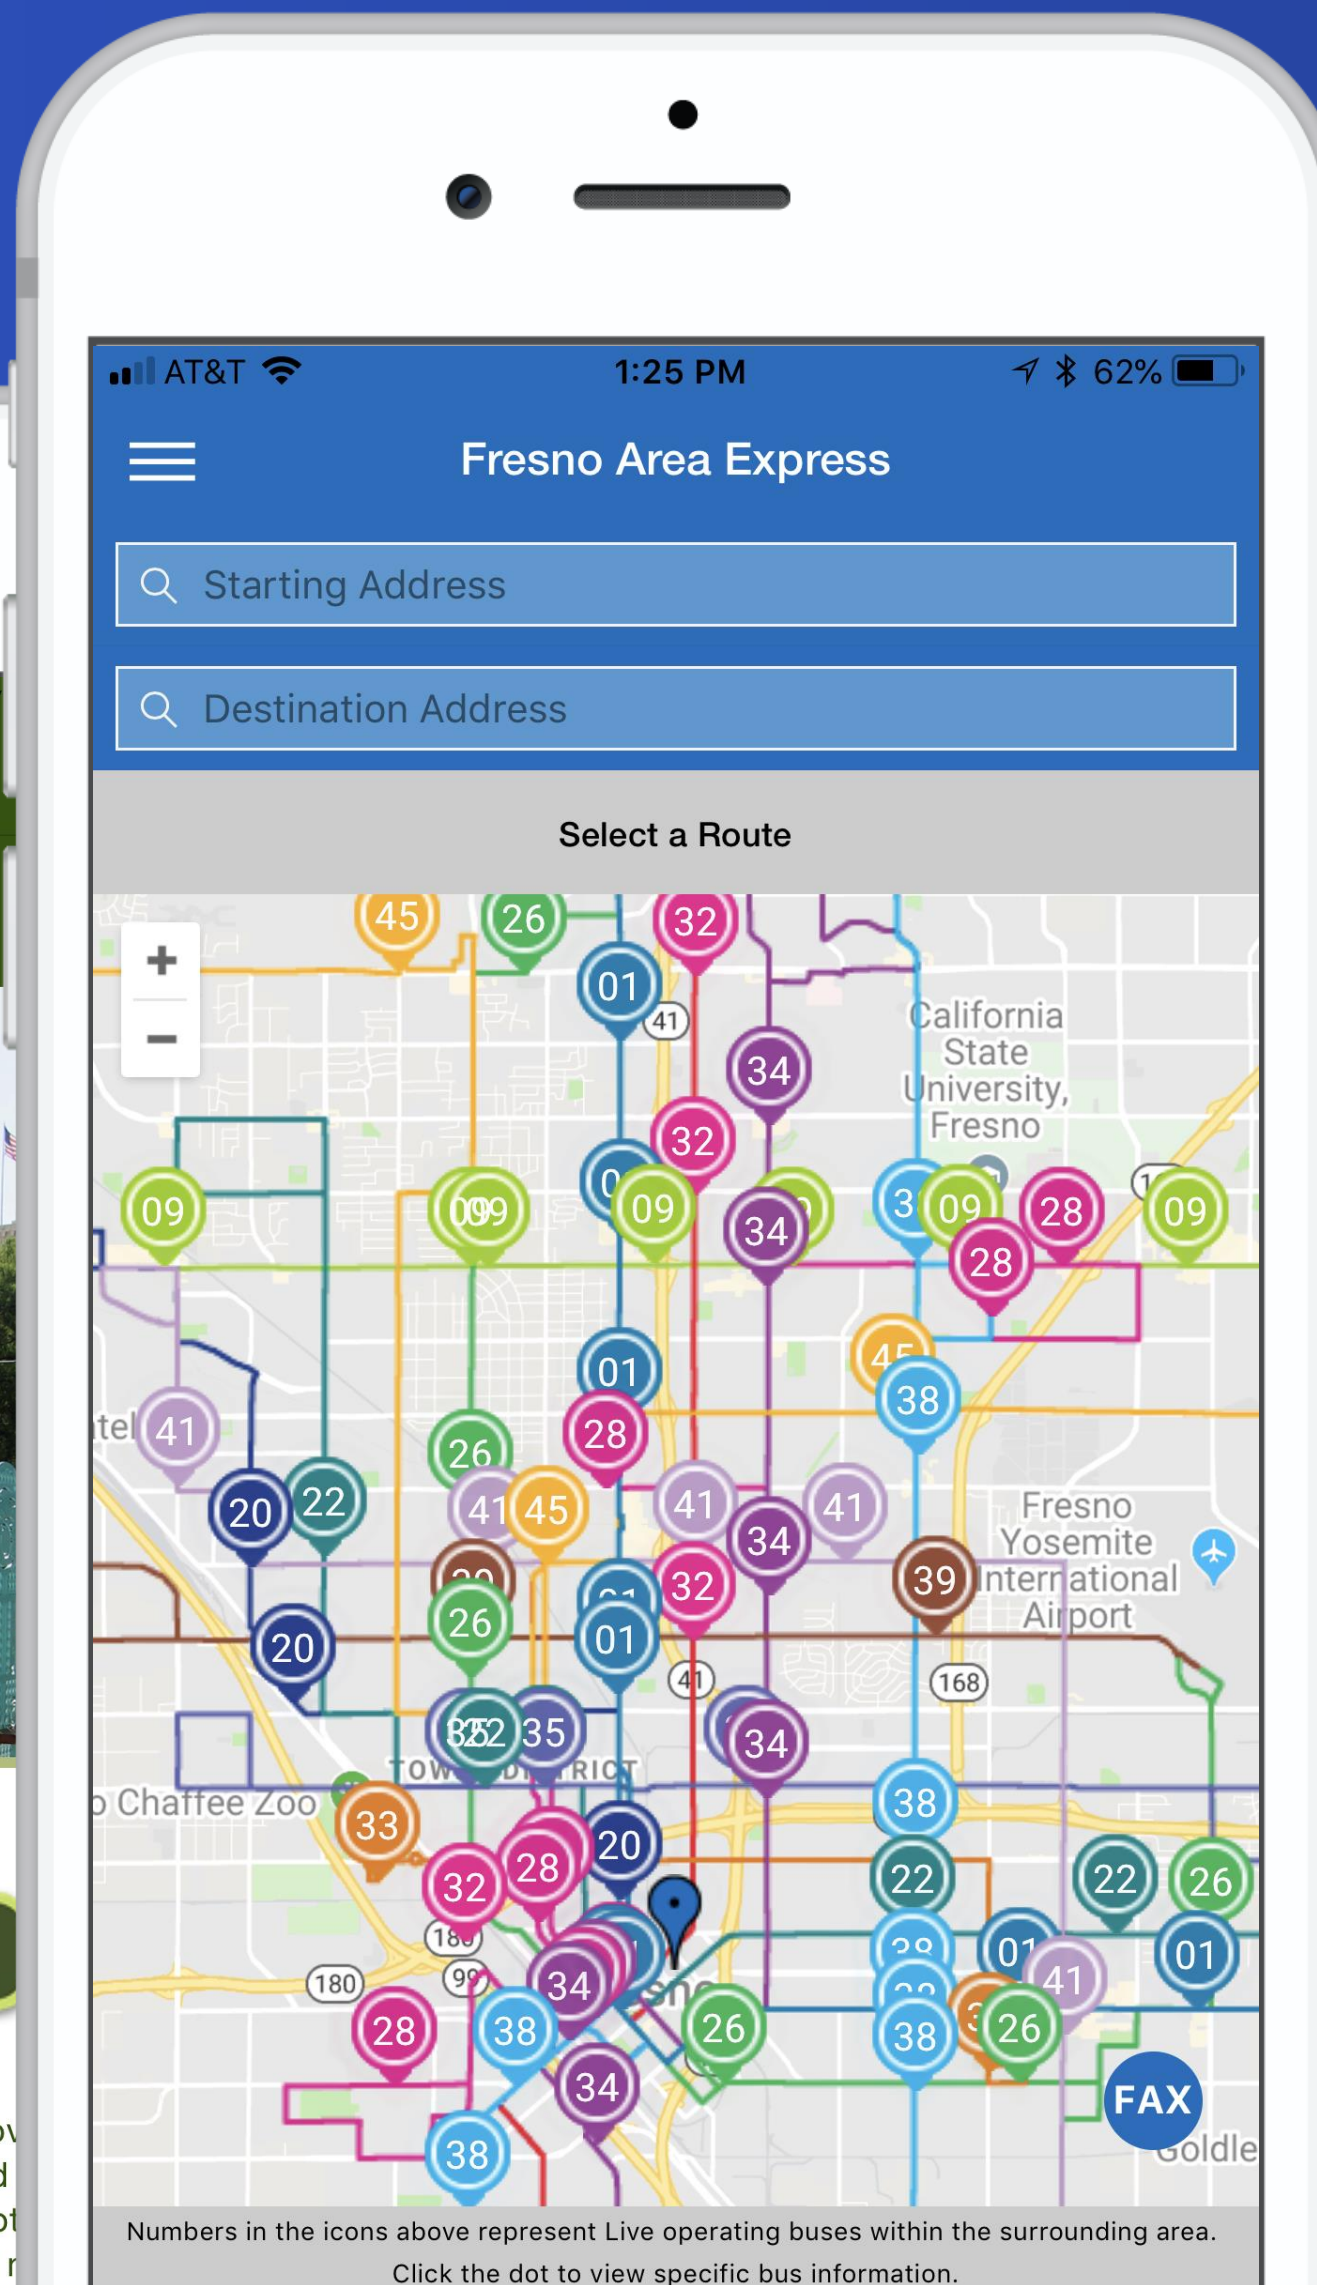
AT&T 1:25 PM 62%

Fresno Area Express

Starting Address

Destination Address

Select a Route

+
−

45 26 32 01 41 34 32 09 09 09 34 3 09 28 28 09 01 28 45 38 41 26 20 22 41 45 41 34 41 39 32 01 26 20 41 168 35 34 38 33 20 28 32 22 22 26 180 180 99 34 38 26 28 38 01 01 41 26 34 38

California State University, Fresno

Fresno Yosemite International Airport

Chaffee Zoo

FAX

Goldie

Numbers in the icons above represent Live operating buses within the surrounding area.

Click the dot to view specific bus information.